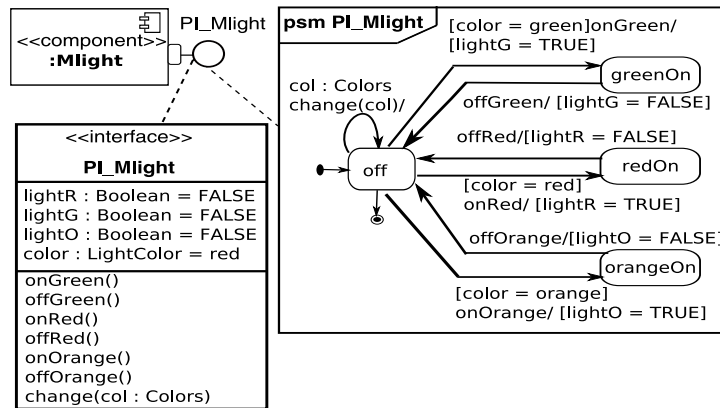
<<component>>
:Mlight

PI_Mlight

<<interface>>
PI_Mlight

lightR : Boolean = FALSE
lightG : Boolean = FALSE
lightO : Boolean = FALSE
color : LightColor = red

onGreen()
offGreen()
onRed()
offRed()
onOrange()
offOrange()
change(col : Colors)

psm PI_Mlight

[color = green]onGreen/ [lightG = TRUE]

col : Colors
change(col)/

greenOn

offGreen/ [lightG = FALSE]

offRed/[lightR = FALSE]

off

redOn

[color = red]
onRed/ [lightR = TRUE]

offOrange/[lightO = FALSE]

orangeOn

[color = orange]
onOrange/ [lightO = TRUE]